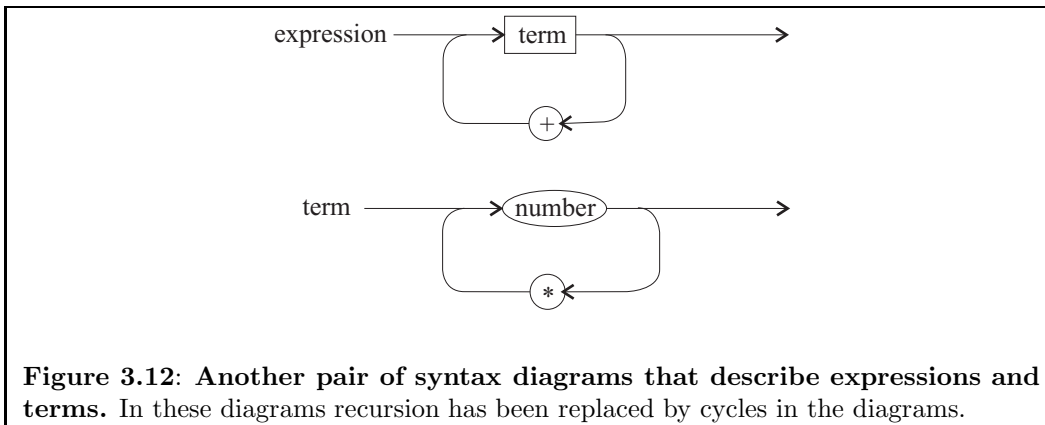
expression

term

+

term

number

*

**Figure 3.12**: **Another pair of syntax diagrams that describe expressions and terms.** In these diagrams recursion has been replaced by cycles in the diagrams.